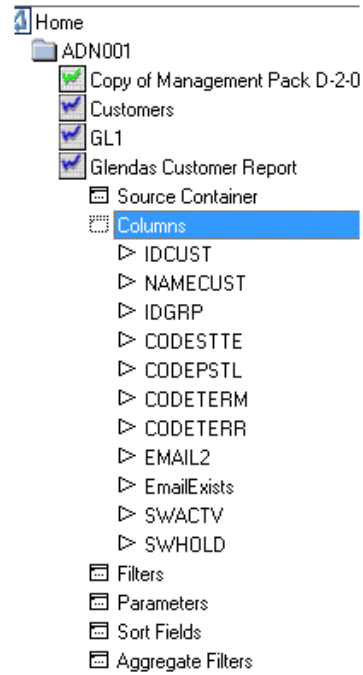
Home
ADN001
Copy of Management Pack D-2-0
Customers
GL1
Glendas Customer Report
Source Container
Columns
IDCUST
NAMECUST
IDGRP
CODESTTE
CODEPSTL
CODETERM
CODETERR
EMAIL2
EmailExists
SWACTV
SWHOLD
Filters
Parameters
Sort Fields
Aggregate Filters